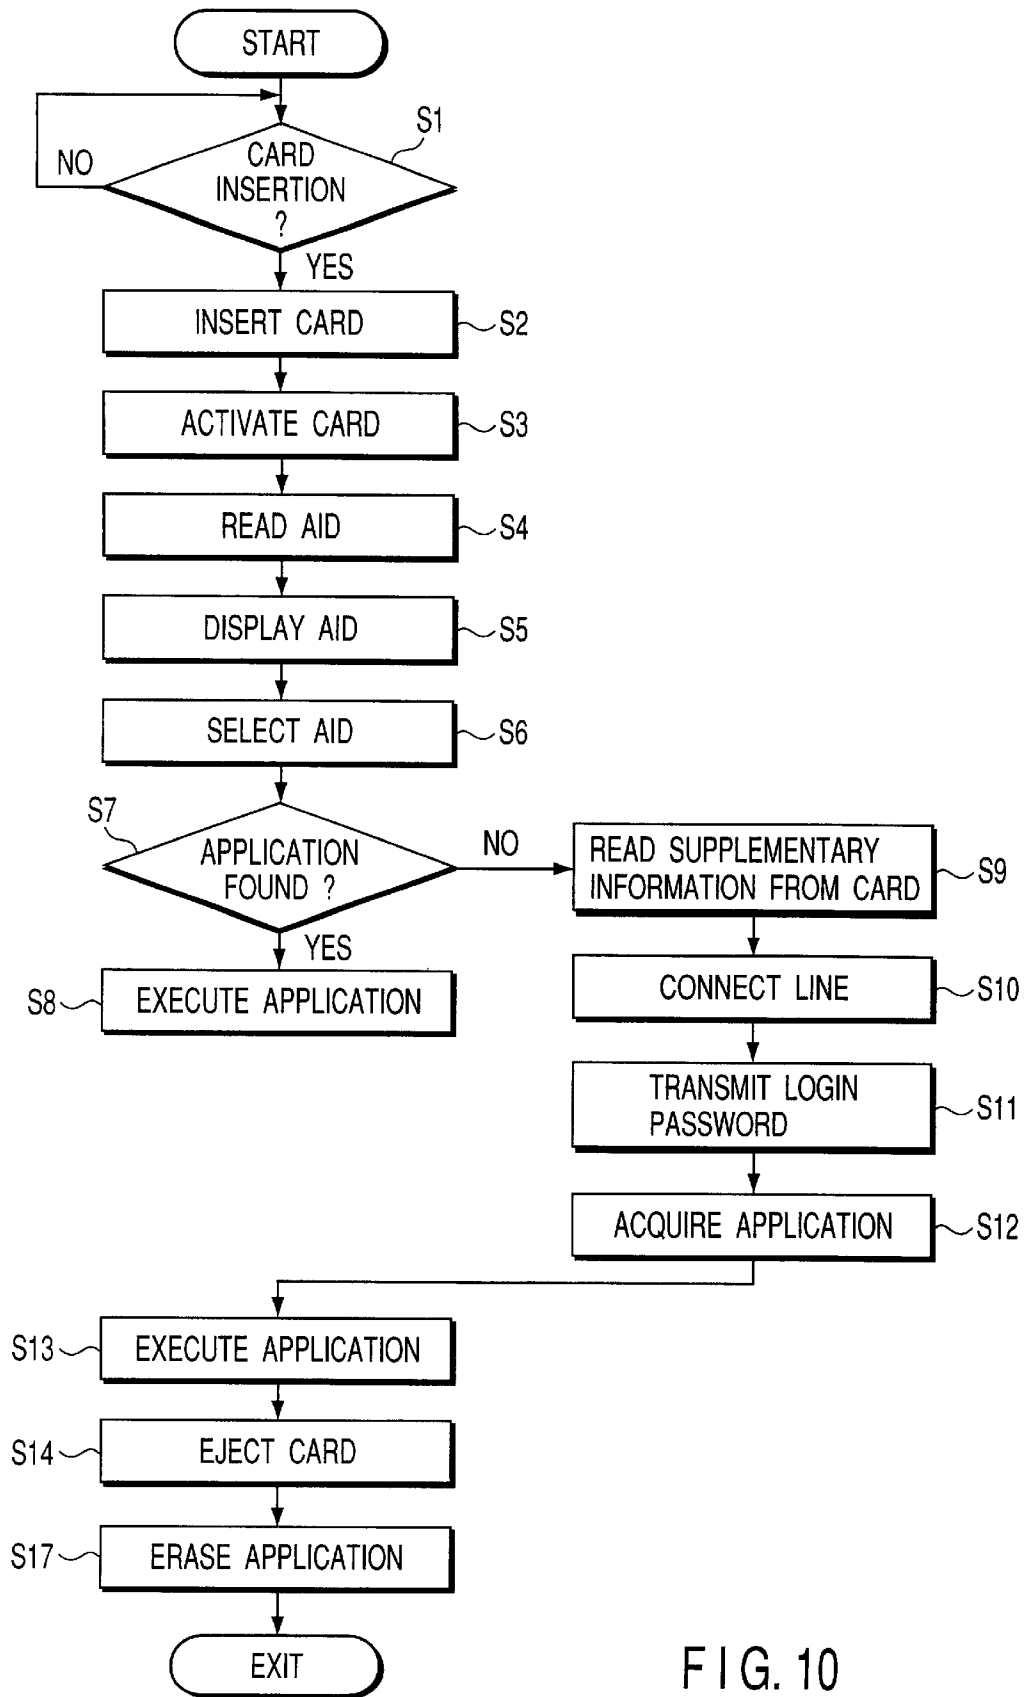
START

NO

CARD INSERTION ?

S1

YES

INSERT CARD

S2

ACTIVATE CARD

S3

READ AID

S4

DISPLAY AID

S5

SELECT AID

S6

S7

APPLICATION FOUND ?

NO

READ SUPPLEMENTARY INFORMATION FROM CARD

S9

YES

S8

EXECUTE APPLICATION

CONNECT LINE

S10

TRANSMIT LOGIN PASSWORD

S11

ACQUIRE APPLICATION

S12

S13

EXECUTE APPLICATION

S14

EJECT CARD

S17

ERASE APPLICATION

EXIT

F I G. 10